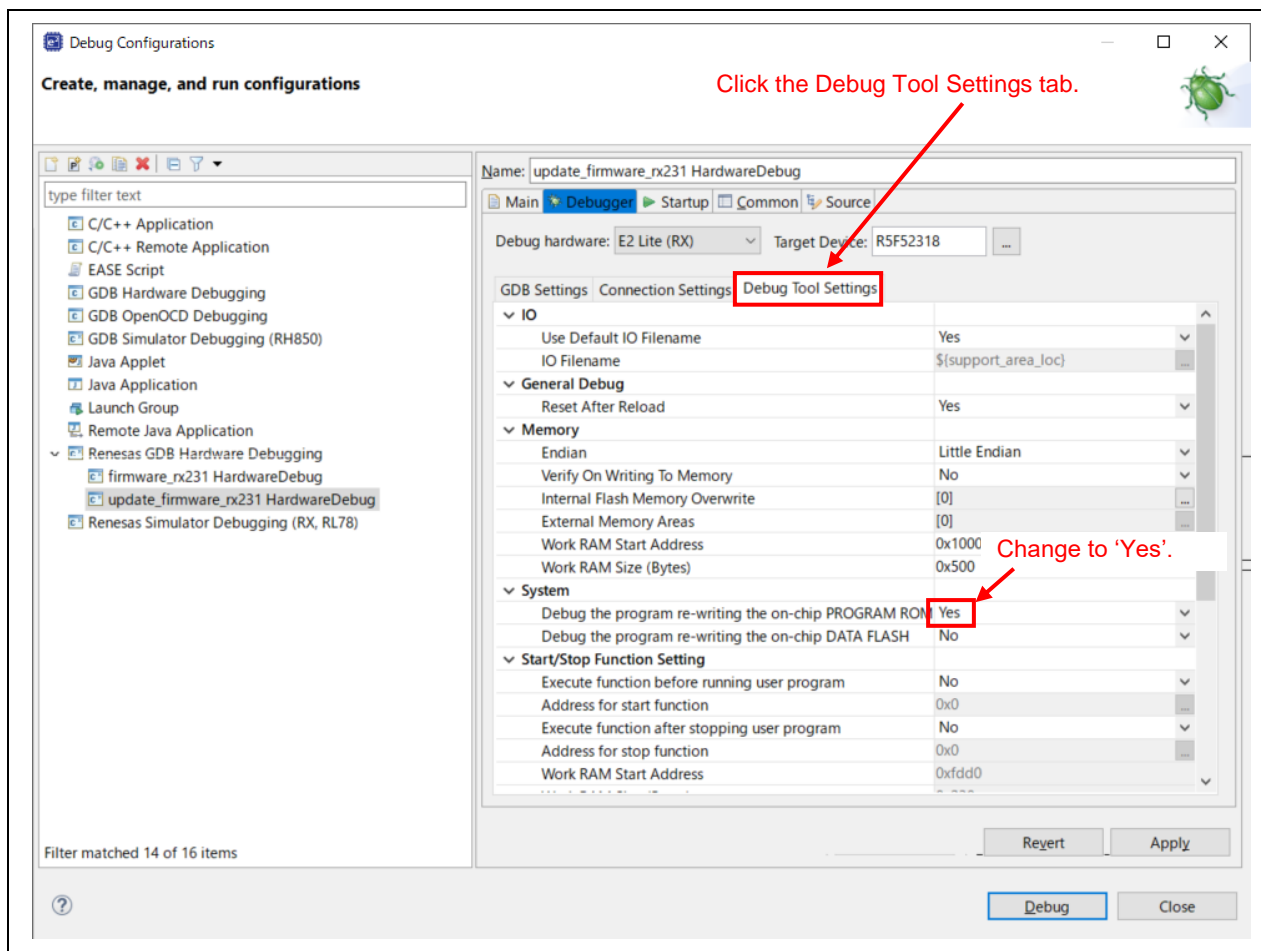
Debug Configurations

Create, manage, and run configurations

Click the Debug Tool Settings tab.

type filter text

C/C++ Application
C/C++ Remote Application
EASE Script
GDB Hardware Debugging
GDB OpenOCD Debugging
GDB Simulator Debugging (RH850)
Java Applet
Java Application
Launch Group
Remote Java Application
Renesas GDB Hardware Debugging
firmware_rx231 HardwareDebug
update_firmware_rx231 HardwareDebug
Renesas Simulator Debugging (RX, RL78)

Filter matched 14 of 16 items

Name: update_firmware_rx231 HardwareDebug

Main | Debugger | Startup | Common | Source

Debug hardware: E2 Lite (RX) Target Device: R5F52318 ...

GDB Settings | Connection Settings | Debug Tool Settings

| | |
|---|---|
| IO | |
| Use Default IO Filename | Yes |
| IO Filename | ${support_area_loc} |
| General Debug | |
| Reset After Reload | Yes |
| Memory | |
| Endian | Little Endian |
| Verify On Writing To Memory | No |
| Internal Flash Memory Overwrite | [0] |
| External Memory Areas | [0] |
| Work RAM Start Address | 0x1000 |
| Work RAM Size (Bytes) | 0x500 |
| System | |
| Debug the program re-writing the on-chip PROGRAM ROM | Yes |
| Debug the program re-writing the on-chip DATA FLASH | No |
| Start/Stop Function Setting | |
| Execute function before running user program | No |
| Address for start function | 0x0 |
| Execute function after stopping user program | No |
| Address for stop function | 0x0 |
| Work RAM Start Address | 0xfdd0 |

Change to ‘Yes’.

Revert Apply

Debug Close